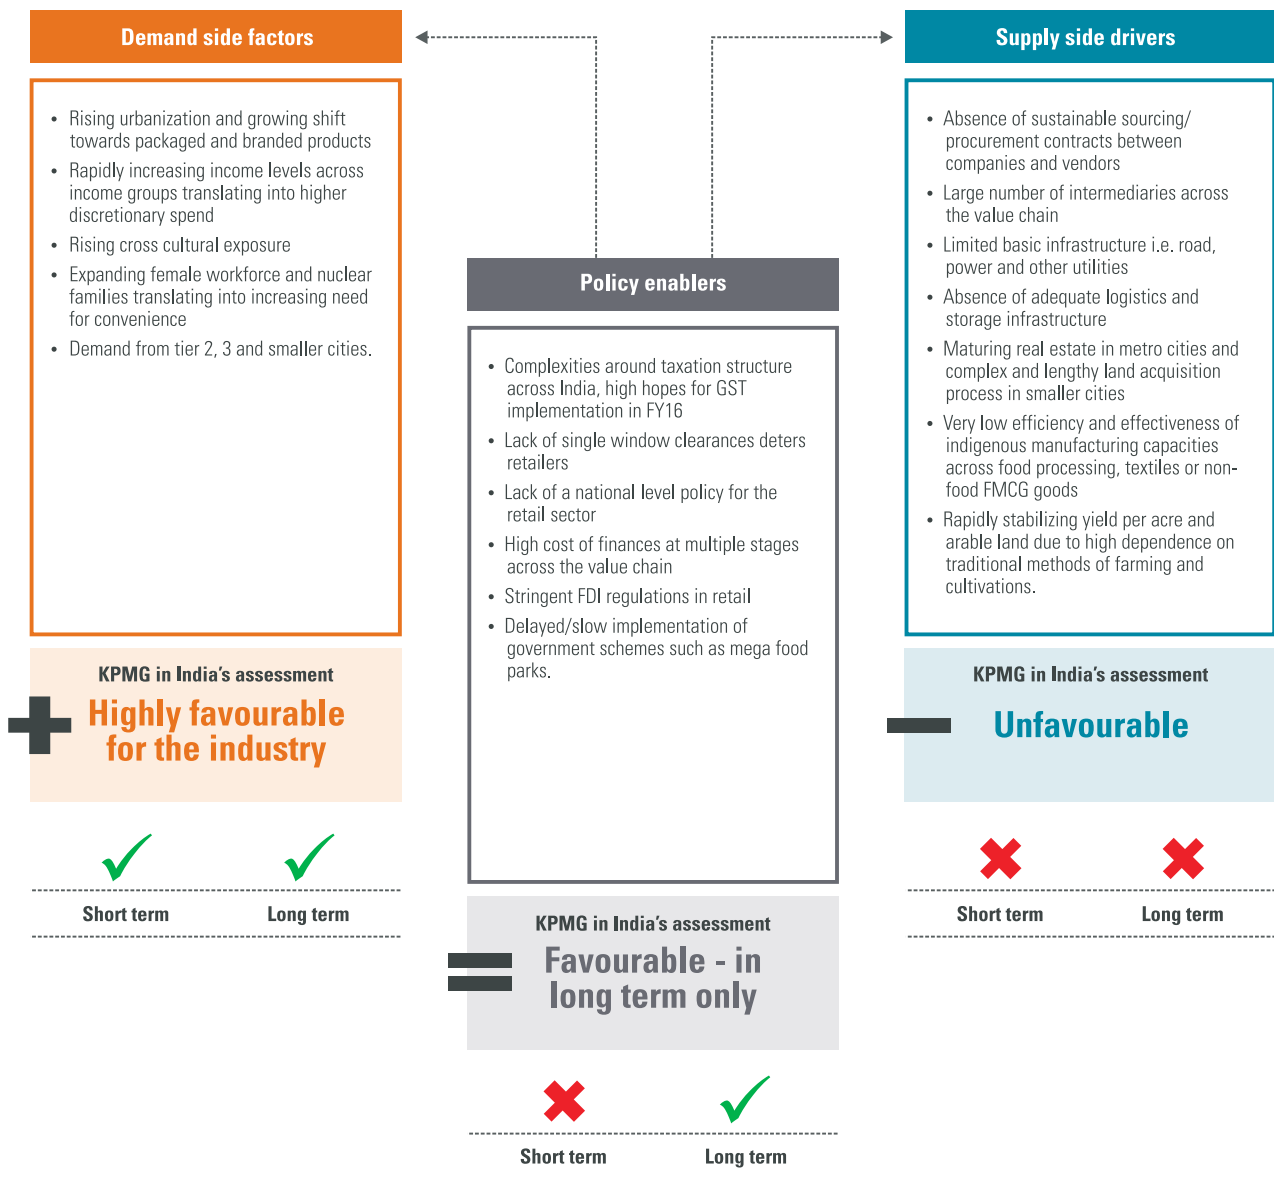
Demand side factors

- Rising urbanization and growing shift towards packaged and branded products
- Rapidly increasing income levels across income groups translating into higher discretionary spend
- Rising cross cultural exposure
- Expanding female workforce and nuclear families translating into increasing need for convenience
- Demand from tier 2, 3 and smaller cities.

KPMG in India's assessment

Highly favourable for the industry

Short term Long term

Policy enablers

- Complexities around taxation structure across India, high hopes for GST implementation in FY16
- Lack of single window clearances deters retailers
- Lack of a national level policy for the retail sector
- High cost of finances at multiple stages across the value chain
- Stringent FDI regulations in retail
- Delayed/slow implementation of government schemes such as mega food parks.

KPMG in India's assessment

Favourable - in long term only

Short term Long term

Supply side drivers

- Absence of sustainable sourcing/ procurement contracts between companies and vendors
- Large number of intermediaries across the value chain
- Limited basic infrastructure i.e. road, power and other utilities
- Absence of adequate logistics and storage infrastructure
- Maturing real estate in metro cities and complex and lengthy land acquisition process in smaller cities
- Very low efficiency and effectiveness of indigenous manufacturing capacities across food processing, textiles or non-food FMCG goods
- Rapidly stabilizing yield per acre and arable land due to high dependence on traditional methods of farming and cultivations.

KPMG in India's assessment

Unfavourable

Short term Long term